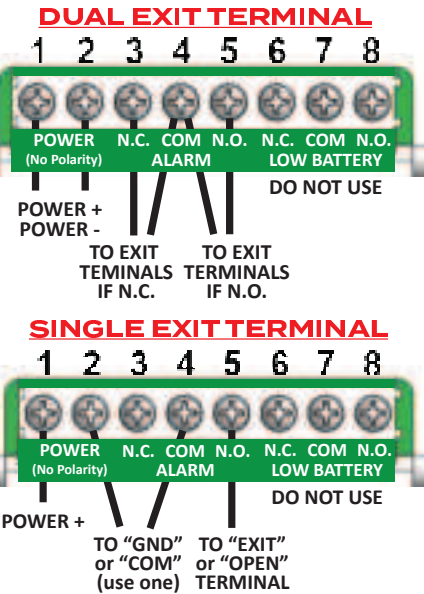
DUAL EXIT TERMINAL

1 2 3 4 5 6 7 8

POWER (No Polarity) N.C. COM N.O. ALARM N.C. COM N.O. LOW BATTERY

DO NOT USE

POWER +
POWER -

TO EXIT TERMINALS IF N.C.

TO EXIT TERMINALS IF N.O.

SINGLE EXIT TERMINAL

1 2 3 4 5 6 7 8

POWER (No Polarity) N.C. COM N.O. ALARM N.C. COM N.O. LOW BATTERY

DO NOT USE

POWER +

TO "GND" or "COM" (use one)

TO "EXIT" or "OPEN" TERMINAL